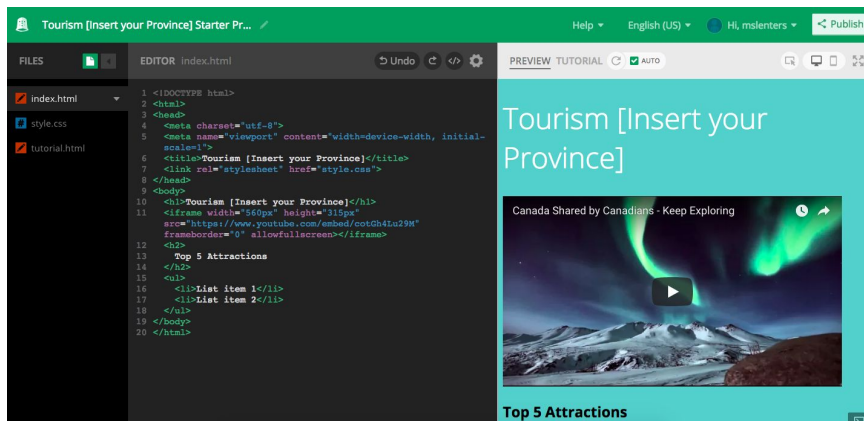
Tourism [Insert your Province] Starter Pr...

Help ▾ English (US) ▾ Hi, mslenters ▾ Publish

FILES

index.html
style.css
tutorial.html

EDITOR index.html

Undo

1 <!DOCTYPE html>
2 <html>
3 <head>
4 <meta charset="utf-8">
5 <meta name="viewport" content="width=device-width, initial-scale=1">
6 <title>Tourism [Insert your Province]</title>
7 <link rel="stylesheet" href="style.css">
8 </head>
9 <body>
10 <h1>Tourism [Insert your Province]</h1>
11 <iframe width="560px" height="315px" src="https://www.youtube.com/embed/cotGh4Lu29M" frameborder="0" allowfullscreen></iframe>
12 <h2>
13 Top 5 Attractions
14 </h2>
15 <ul>
16 <li>List item 1</li>
17 <li>List item 2</li>
18 </ul>
19 </body>
20 </html>

PREVIEW TUTORIAL AUTO

Tourism [Insert your Province]

Canada Shared by Canadians - Keep Exploring

Top 5 Attractions